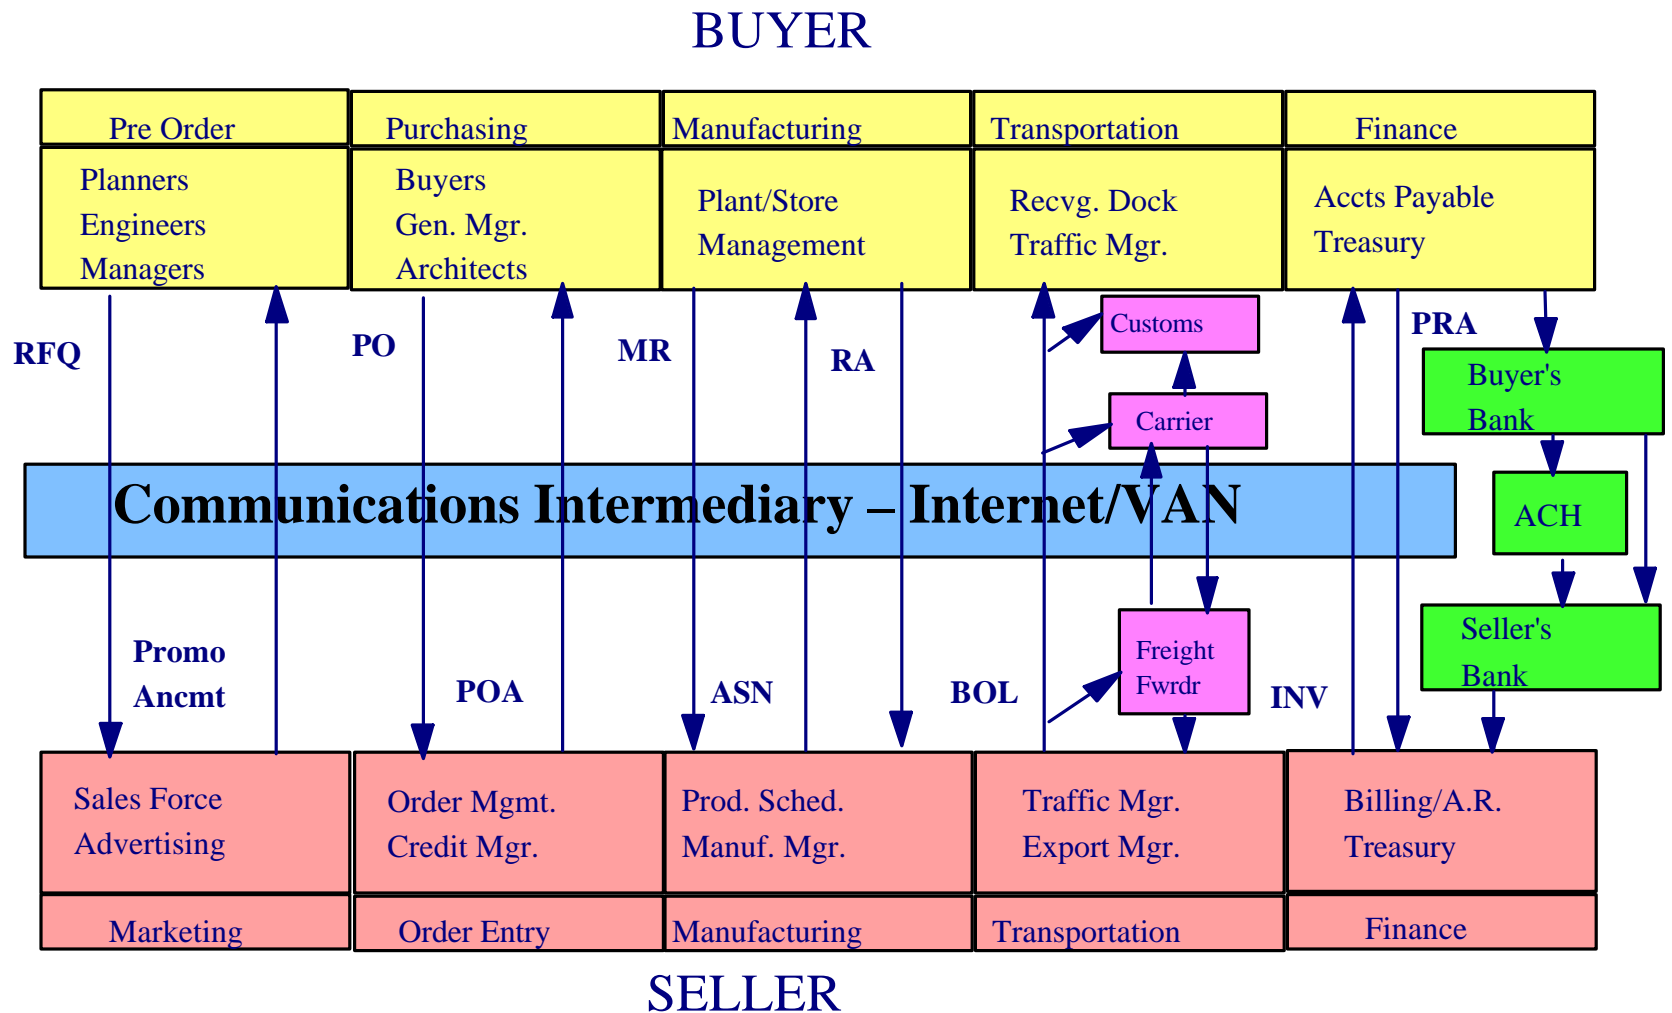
BUYER

| Pre Order | Purchasing | Manufacturing | Transportation | Finance |
|---|---|---|---|---|
| Planners Engineers Managers | Buyers Gen. Mgr. Architects | Plant/Store Management | Recvg. Dock Traffic Mgr. | Accts Payable Treasury |

RFQ

PO

MR

RA

Customs

PRA

Buyer's Bank

Carrier

Communications Intermediary – Internet/VAN

ACH

Seller's Bank

Promo Ancmt

POA

ASN

BOL

Freight Fwrdr

INV

| Sales Force Advertising | Order Mgmt. Credit Mgr. | Prod. Sched. Manuf. Mgr. | Traffic Mgr. Export Mgr. | Billing/A.R. Treasury |
|---|---|---|---|---|
| Marketing | Order Entry | Manufacturing | Transportation | Finance |

SELLER